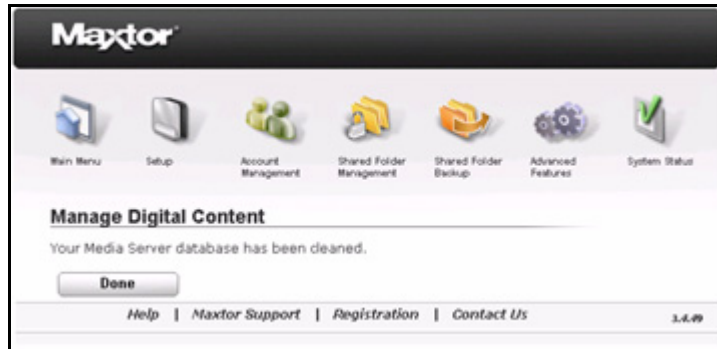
Maxtor

Main Menu
Setup
Account Management
Shared Folder Management
Shared Folder Backup
Advanced Features
System Status

Manage Digital Content

Your Media Server database has been cleaned.

Done

Help | Maxtor Support | Registration | Contact Us

1.4.49